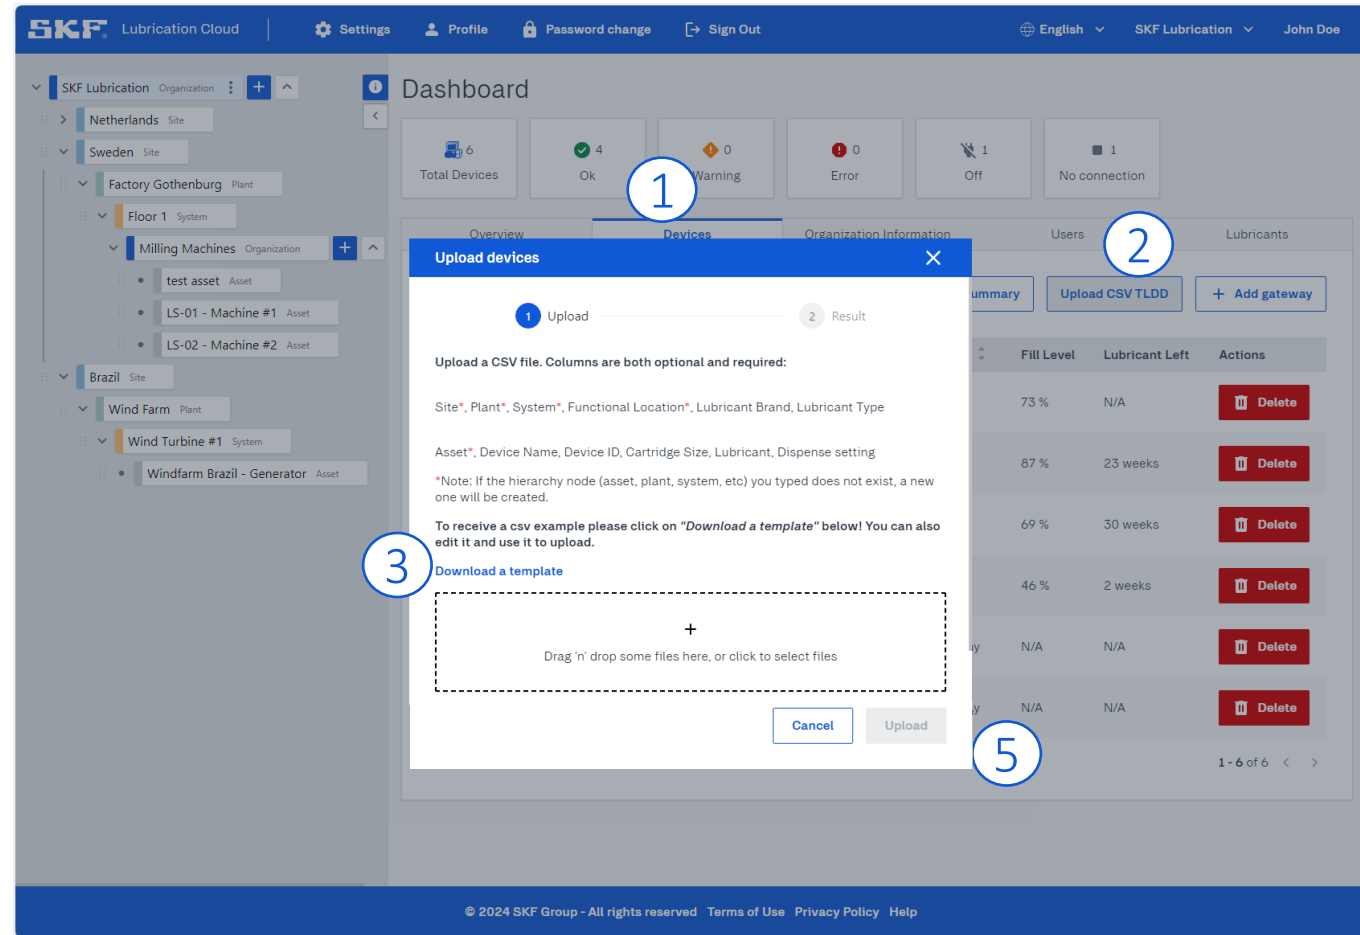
SKF Lubrication Cloud Settings Profile Password change Sign Out English SKF Lubrication John Doe

SKF Lubrication Organization
Netherlands Site
Sweden Site
Factory Gothenburg Plant
Floor 1 System
Milling Machines Organization
test asset Asset
LS-01 - Machine #1 Asset
LS-02 - Machine #2 Asset
Brazil Site
Wind Farm Plant
Wind Turbine #1 System
Windfarm Brazil - Generator Asset

Dashboard

6 Total Devices
4 Ok
0 Warning
0 Error
1 Off
1 No connection

1

Overview Devices Organization Information Users Lubricants

2

ummary Upload CSV TLDD + Add gateway

Fill Level Lubricant Left Actions
73 % N/A Delete
87 % 23 weeks Delete
69 % 30 weeks Delete
46 % 2 weeks Delete
N/A N/A Delete
N/A N/A Delete

1 - 6 of 6

Upload devices

1 Upload 2 Result

Upload a CSV file. Columns are both optional and required:

Site*, Plant*, System*, Functional Location*, Lubricant Brand, Lubricant Type

Asset*, Device Name, Device ID, Cartridge Size, Lubricant, Dispense setting

*Note: If the hierarchy node (asset, plant, system, etc) you typed does not exist, a new one will be created.

To receive a csv example please click on "Download a template" below! You can also edit it and use it to upload.

3

Download a template

+
Drag 'n' drop some files here, or click to select files

Cancel Upload

5

© 2024 SKF Group - All rights reserved Terms of Use Privacy Policy Help